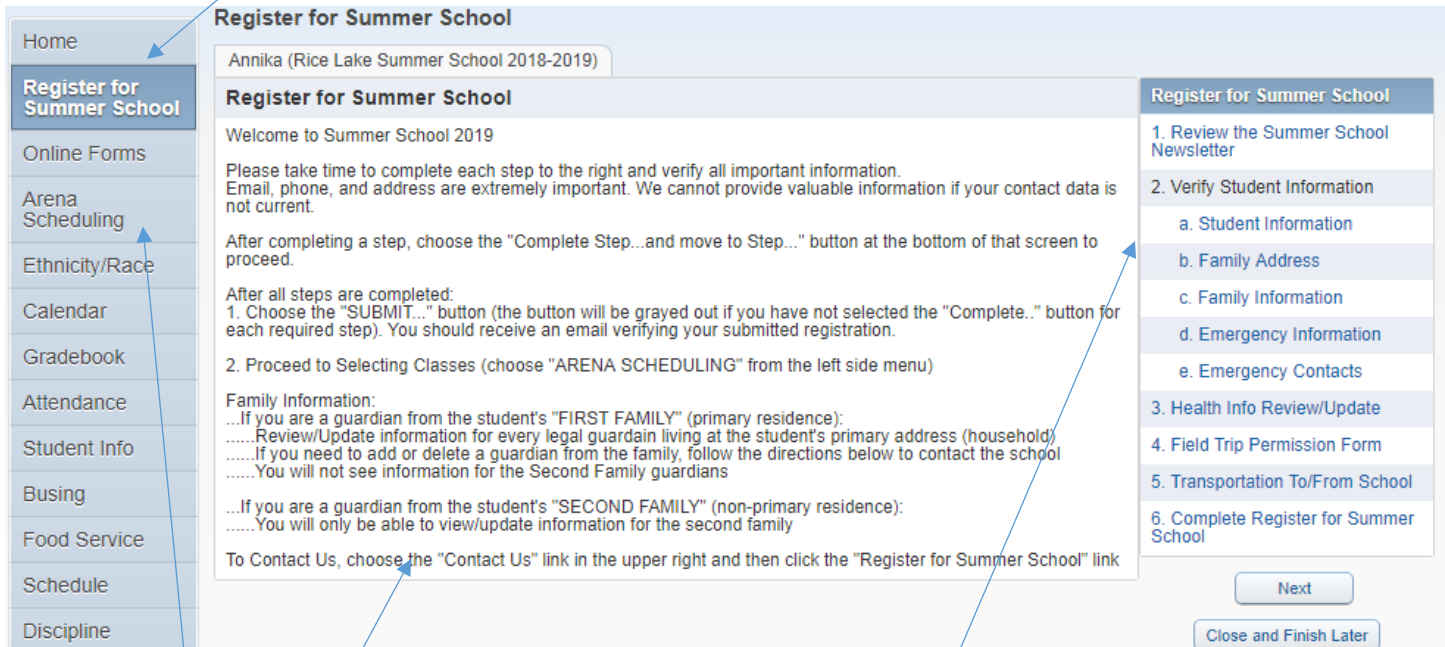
Home
Register for Summer School
Online Forms
Arena Scheduling
Ethnicity/Race
Calendar
Gradebook
Attendance
Student Info
Busing
Food Service
Schedule
Discipline

Register for Summer School

Annika (Rice Lake Summer School 2018-2019)

Register for Summer School

Welcome to Summer School 2019

Please take time to complete each step to the right and verify all important information.
Email, phone, and address are extremely important. We cannot provide valuable information if your contact data is not current.

After completing a step, choose the "Complete Step...and move to Step..." button at the bottom of that screen to proceed.

After all steps are completed:
1. Choose the "SUBMIT..." button (the button will be grayed out if you have not selected the "Complete.." button for each required step). You should receive an email verifying your submitted registration.

2. Proceed to Selecting Classes (choose "ARENA SCHEDULING" from the left side menu)

Family Information:
...If you are a guardian from the student's "FIRST FAMILY" (primary residence):
......Review/Update information for every legal guardain living at the student's primary address (household)
......If you need to add or delete a guardian from the family, follow the directions below to contact the school
......You will not see information for the Second Family guardians

...If you are a guardian from the student's "SECOND FAMILY" (non-primary residence):
......You will only be able to view/update information for the second family

To Contact Us, choose the "Contact Us" link in the upper right and then click the "Register for Summer School" link

Register for Summer School
1. Review the Summer School Newsletter
2. Verify Student Information
a. Student Information
b. Family Address
c. Family Information
d. Emergency Information
e. Emergency Contacts
3. Health Info Review/Update
4. Field Trip Permission Form
5. Transportation To/From School
6. Complete Register for Summer School

Next
Close and Finish Later